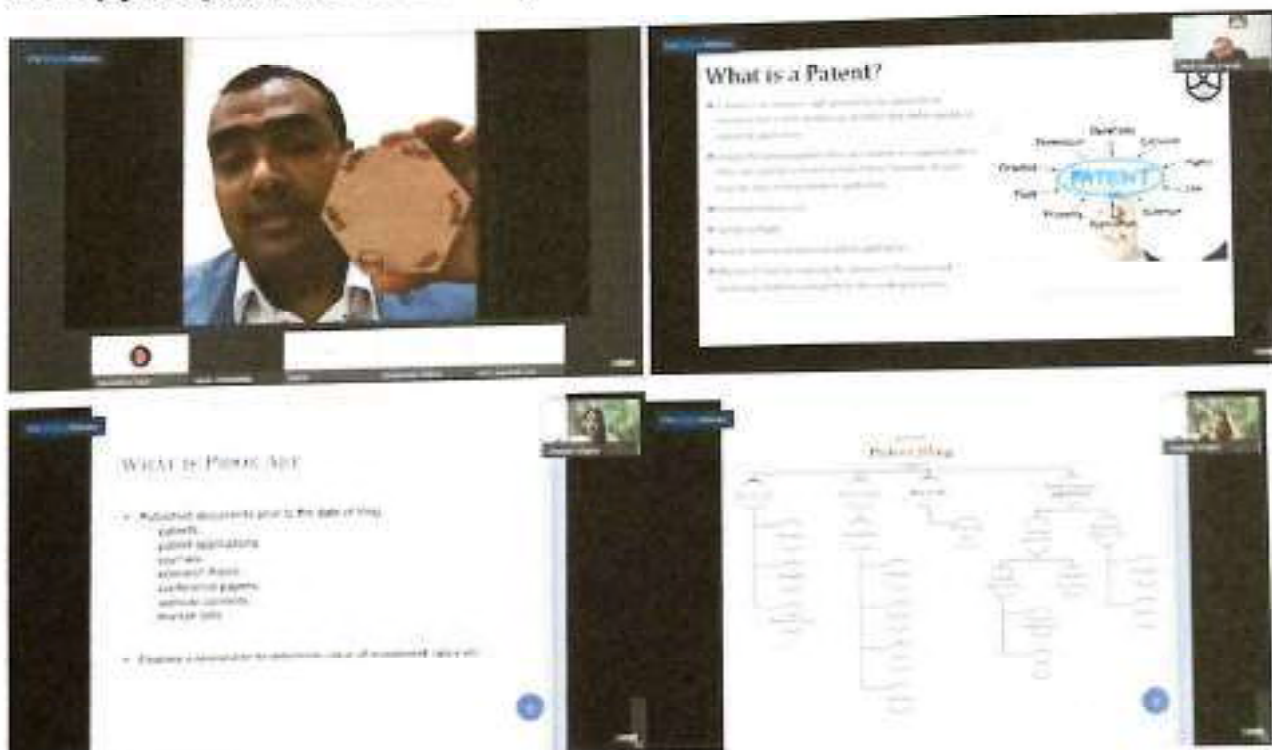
What is a Patent?

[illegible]

Protection, Definition, Exclusive, Granted, PATENT, Rights, Law, Thief, Property, Invention, Inventor

WHAT IS PRIOR ART

• Published documents prior to the date of filing
patents
patent applications
journals
scientific thesis
conference papers
website contents
manuals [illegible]

• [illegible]

Patent Filing

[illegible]